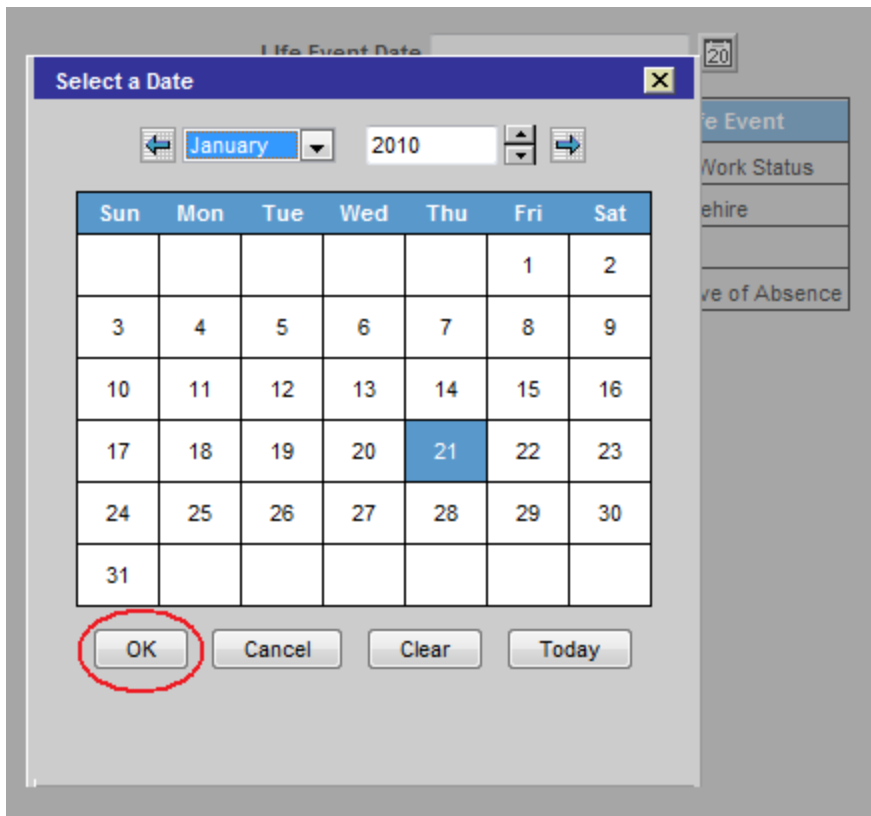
Life Event Date

20

Select a Date

January

2010

fe Event

Work Status

ehire

ve of Absence

| Sun | Mon | Tue | Wed | Thu | Fri | Sat |
|---|---|---|---|---|---|---|
| | | | | | 1 | 2 |
| 3 | 4 | 5 | 6 | 7 | 8 | 9 |
| 10 | 11 | 12 | 13 | 14 | 15 | 16 |
| 17 | 18 | 19 | 20 | 21 | 22 | 23 |
| 24 | 25 | 26 | 27 | 28 | 29 | 30 |
| 31 | | | | | | |

OK

Cancel

Clear

Today